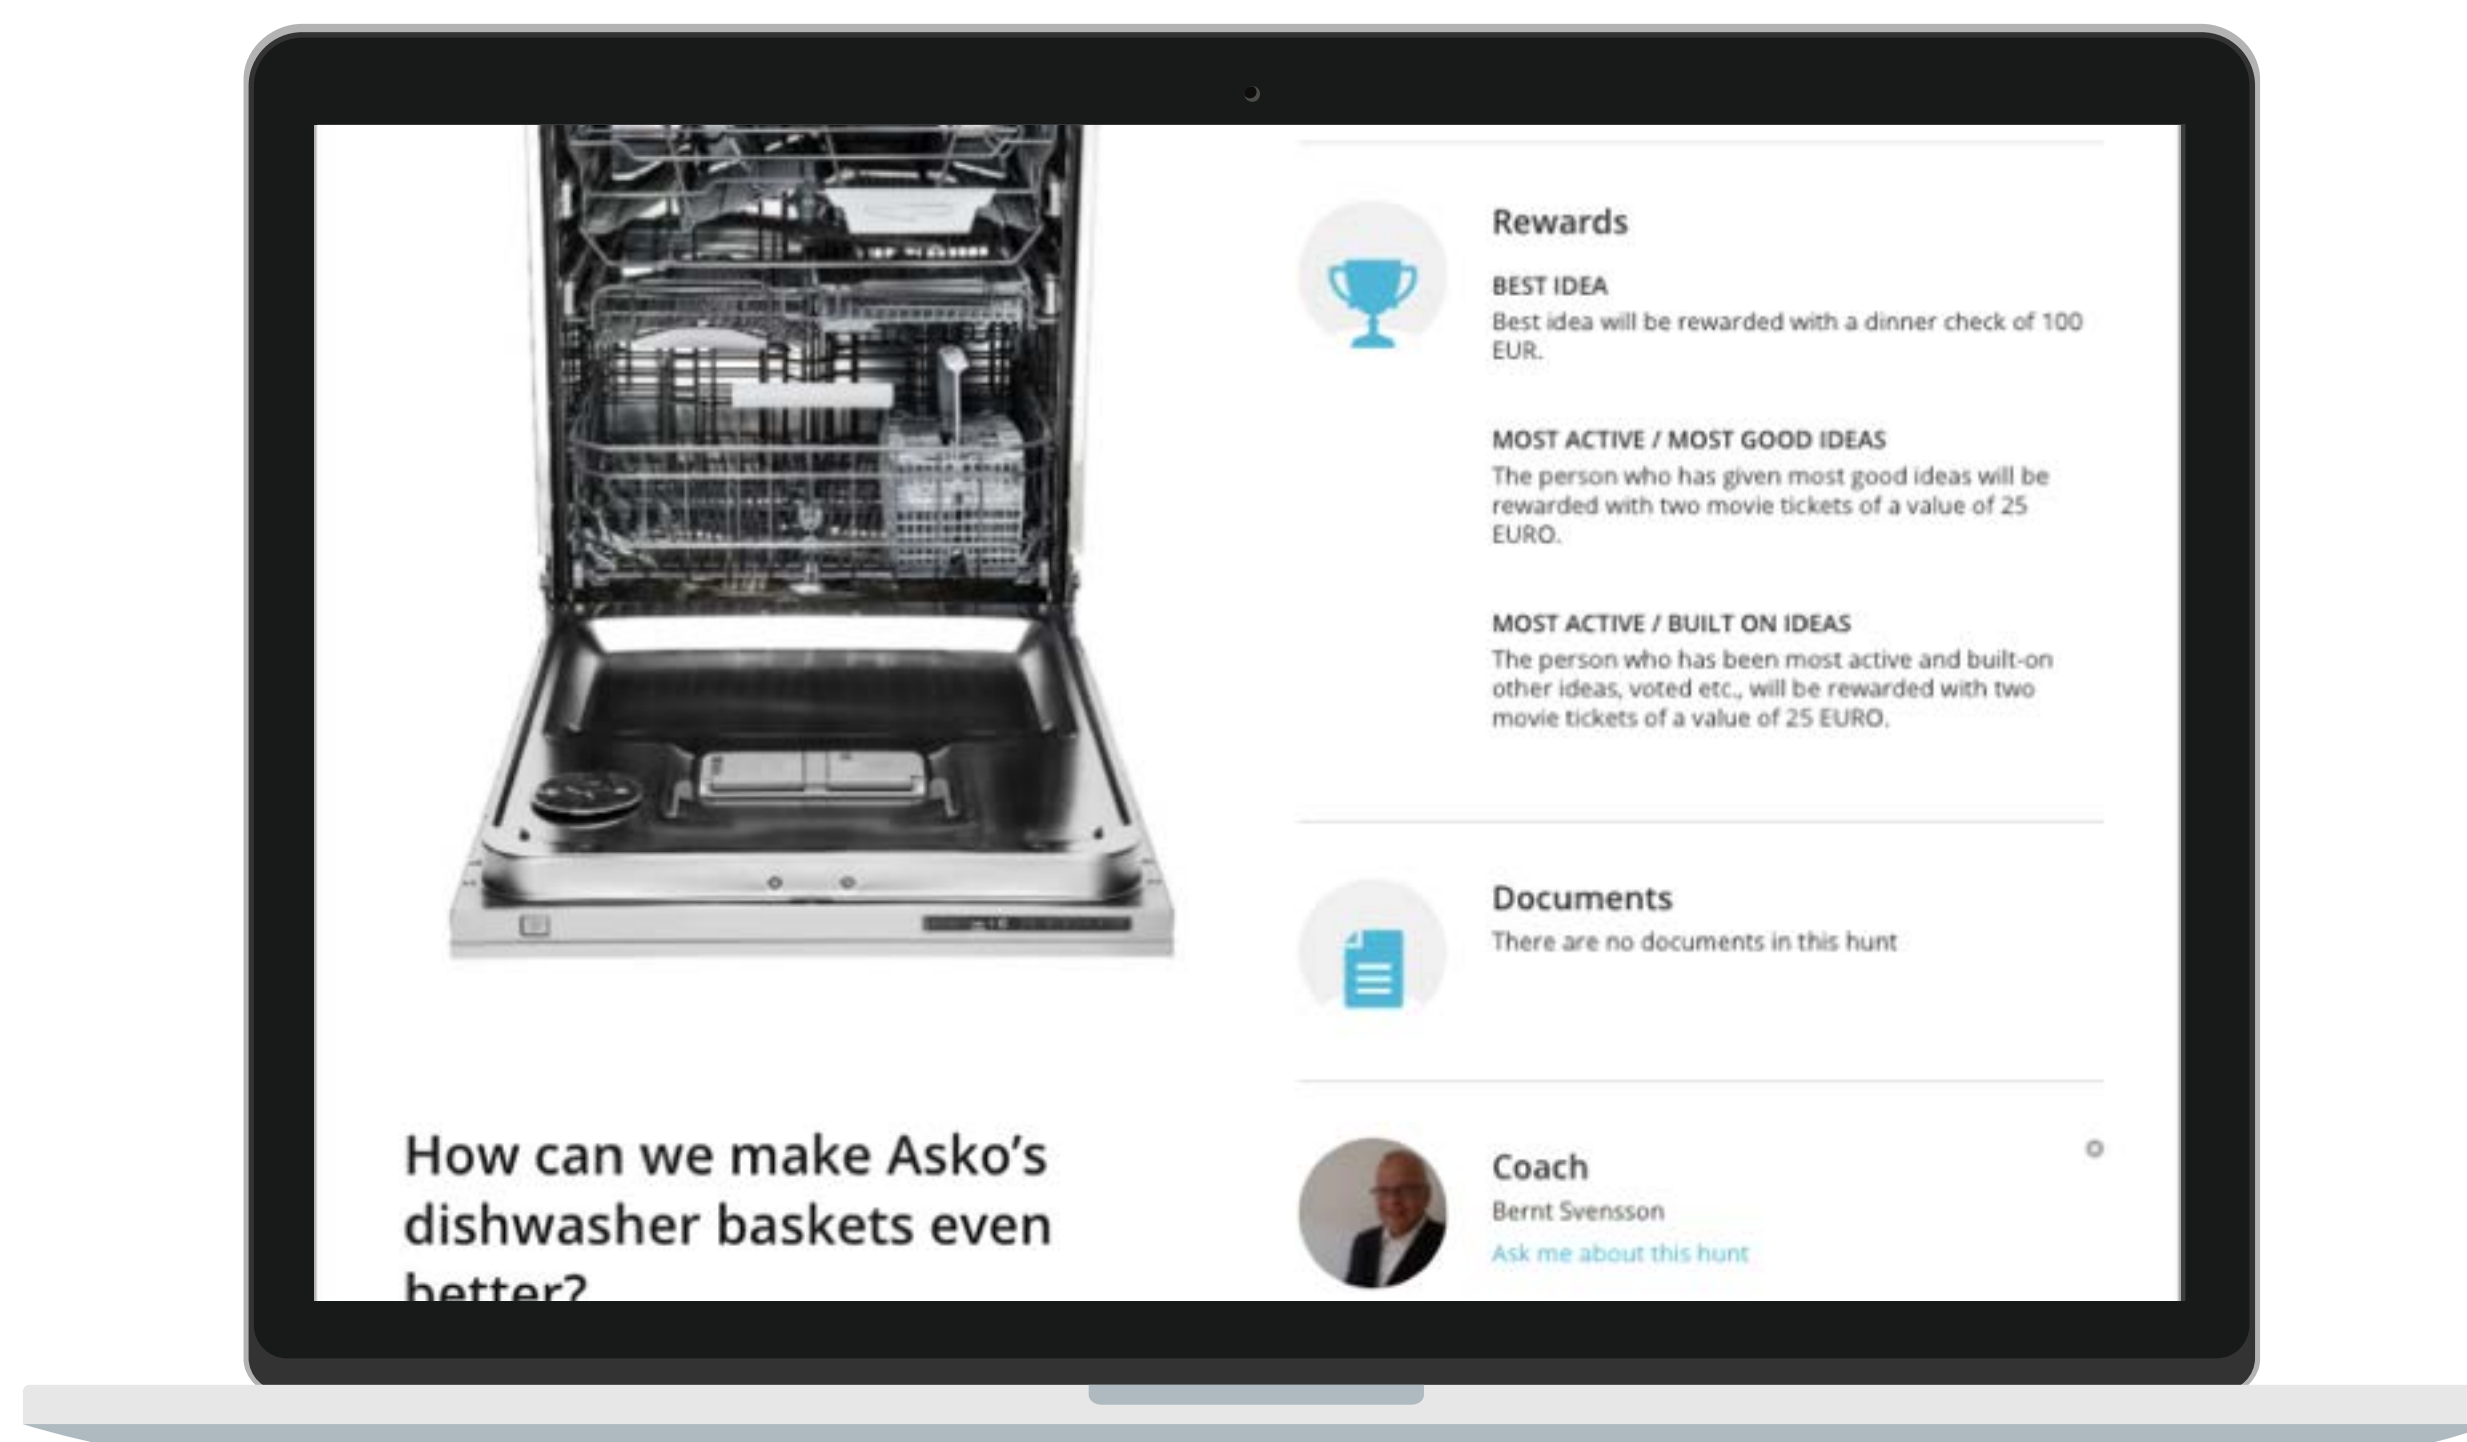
How can we make Asko's dishwasher baskets even better?

Rewards

BEST IDEA
Best idea will be rewarded with a dinner check of 100 EUR.

MOST ACTIVE / MOST GOOD IDEAS
The person who has given most good ideas will be rewarded with two movie tickets of a value of 25 EURO.

MOST ACTIVE / BUILT ON IDEAS
The person who has been most active and built-on other ideas, voted etc., will be rewarded with two movie tickets of a value of 25 EURO.

Documents
There are no documents in this hunt

Coach
Bernt Svensson
Ask me about this hunt